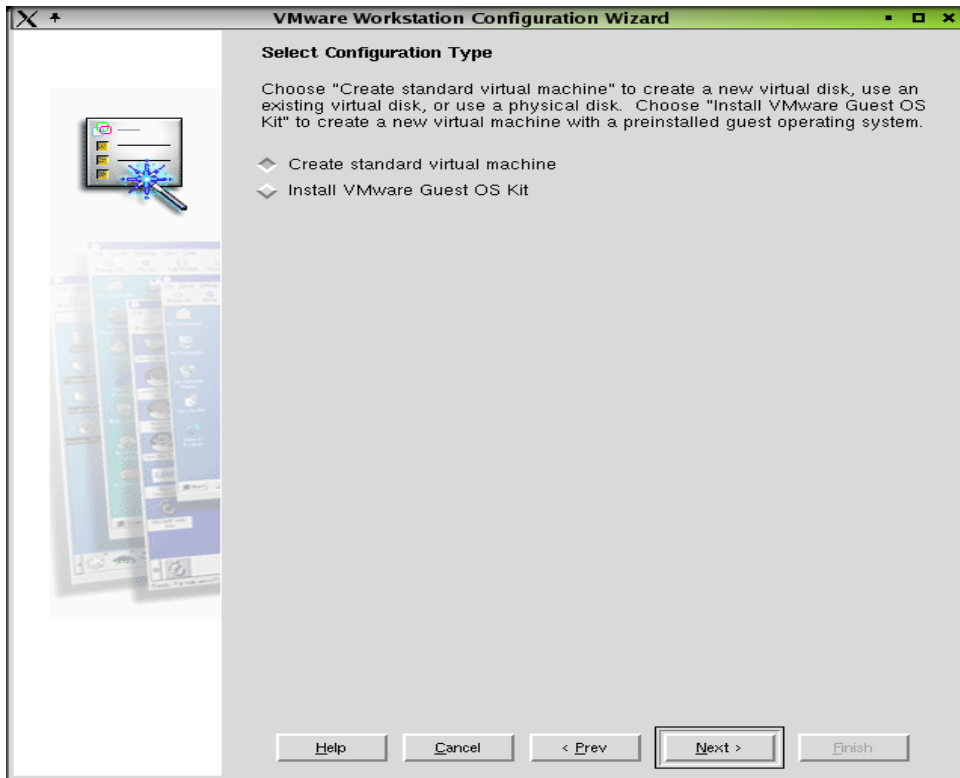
VMware Workstation Configuration Wizard

Select Configuration Type

Choose "Create standard virtual machine" to create a new virtual disk, use an existing virtual disk, or use a physical disk. Choose "Install VMware Guest OS Kit" to create a new virtual machine with a preinstalled guest operating system.

Create standard virtual machine

Install VMware Guest OS Kit

Help

Cancel

< Prev

Next >

Finish